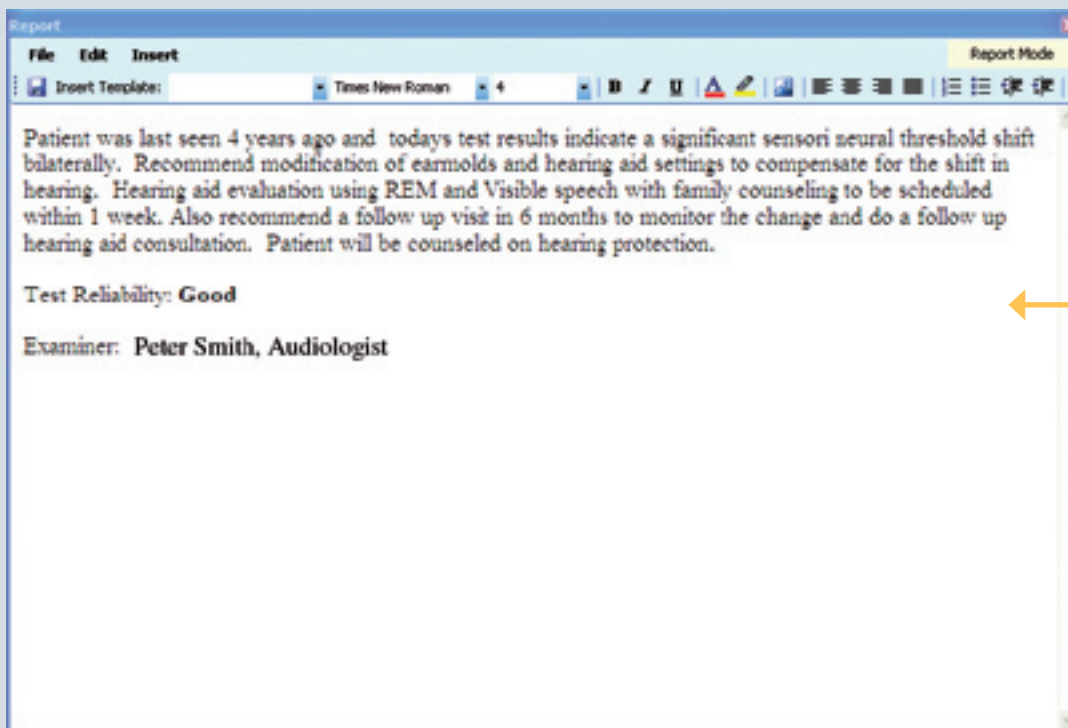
Report

File Edit Insert

Report Mode

Insert Template: Times New Roman 4

Patient was last seen 4 years ago and todays test results indicate a significant sensori neural threshold shift bilaterally. Recommend modification of earmolds and hearing aid settings to compensate for the shift in hearing. Hearing aid evaluation using REM and Visible speech with family counseling to be scheduled within 1 week. Also recommend a follow up visit in 6 months to monitor the change and do a follow up hearing aid consultation. Patient will be counseled on hearing protection.

Test Reliability: **Good**

Examiner: **Peter Smith, Audiologist**